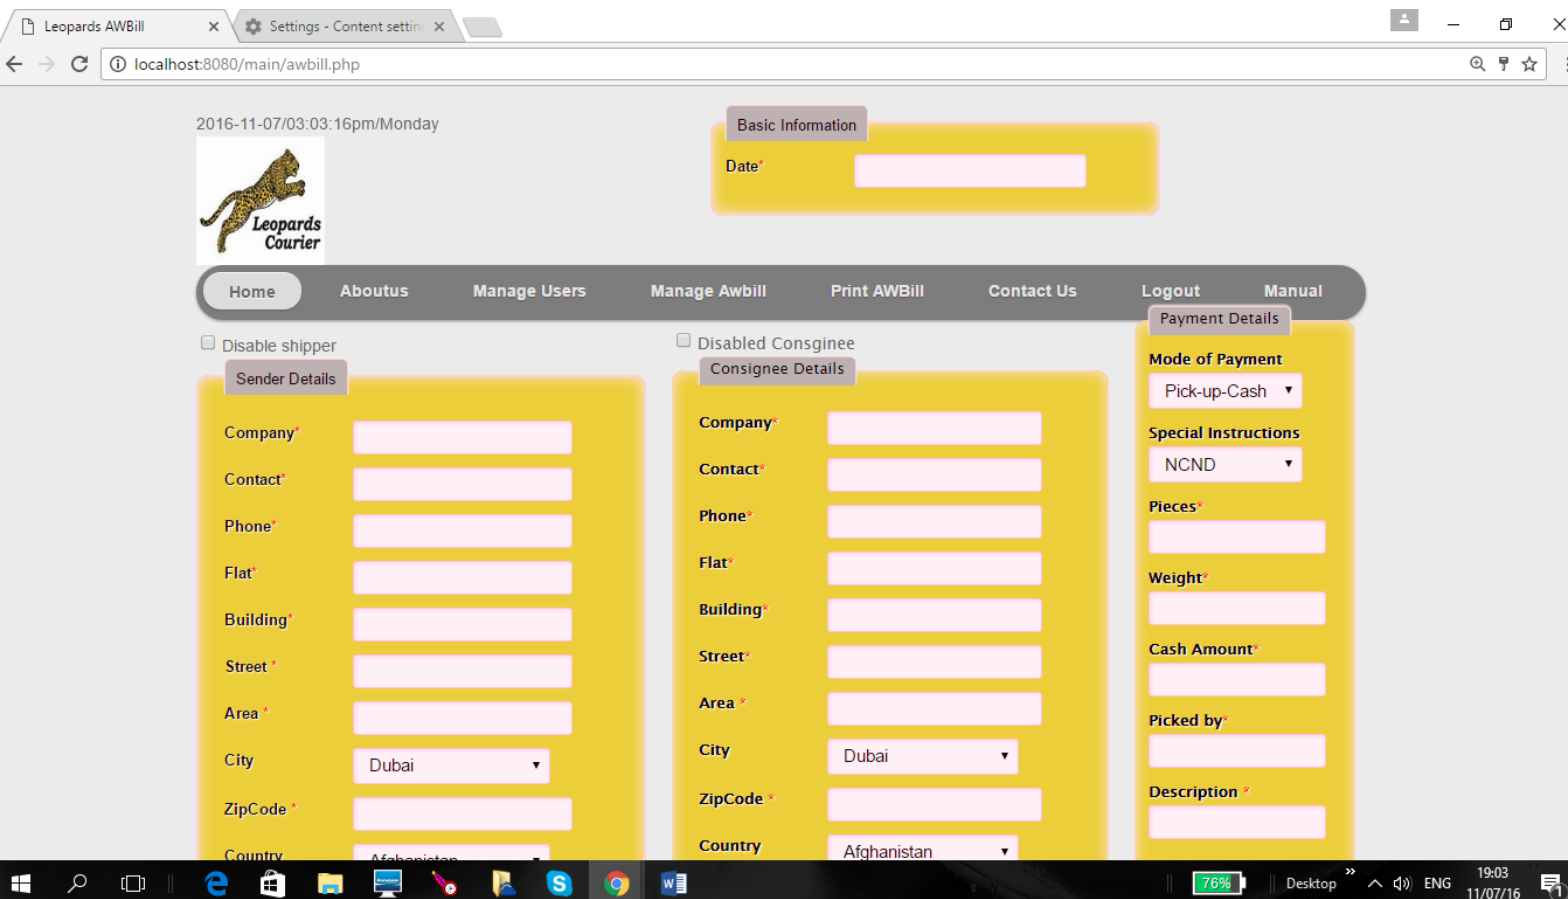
Leopards AWBill ×
Settings - Content settin ×

localhost:8080/main/awbill.php

2016-11-07/03:03:16pm/Monday

Leopards Courier

Basic Information
Date*

Home | Aboutus | Manage Users | Manage Awbill | Print AWBill | Contact Us | Logout | Manual

Disable shipper

Sender Details
Company*
Contact*
Phone*
Flat*
Building*
Street *
Area *
City Dubai
ZipCode *
Country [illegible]

Disabled Consignee

Consignee Details
Company*
Contact*
Phone*
Flat*
Building*
Street*
Area *
City Dubai
ZipCode *
Country Afghanistan

Payment Details
Mode of Payment
Pick-up-Cash
Special Instructions
NCND
Pieces*
Weight*
Cash Amount*
Picked by*
Description *

76%
Desktop
ENG
19:03
11/07/16